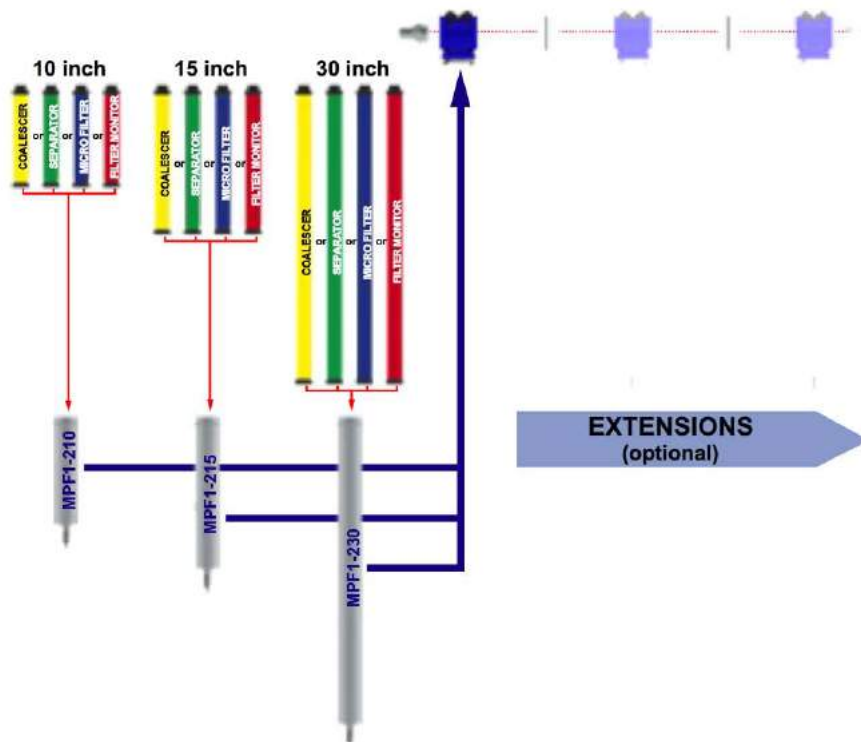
10 inch

COALESCER or SEPARATOR or MICRO FILTER or FILTER MONITOR

15 inch

COALESCER or SEPARATOR or MICRO FILTER or FILTER MONITOR

30 inch

COALESCER or SEPARATOR or MICRO FILTER or FILTER MONITOR

MPF1-210

MPF1-215

MPF1-230

EXTENSIONS
(optional)